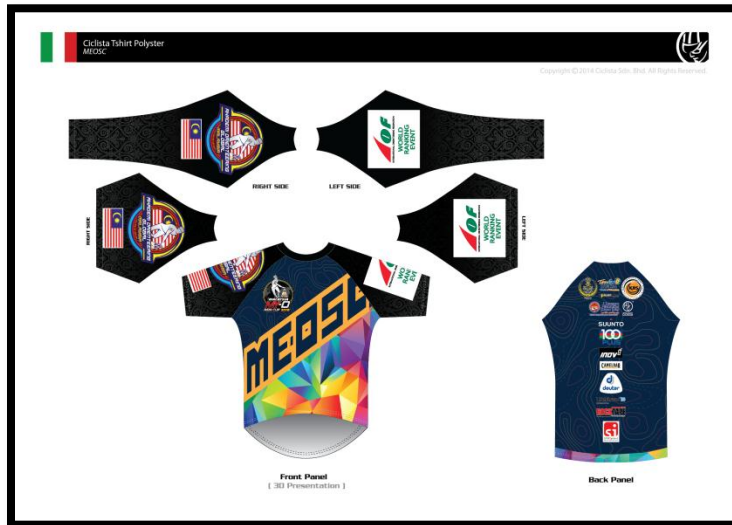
Ciclista Tshirt Polyster
MEOSC

Copyright ©2014 Ciclista Sdn. Bhd. All Rights Reserved.

IOF
WORLD RANKING EVENT

RIGHT SIDE

LEFT SIDE

RIGHT SIDE

IOF
WORLD RANKING EVENT

LEFT SIDE

MEOSC

WORLD RANKING EVE

SUUNTO
100PLUS
inov-8
CAMELBAK
deuter

Front Panel
( 3D Presentation )

Back Panel